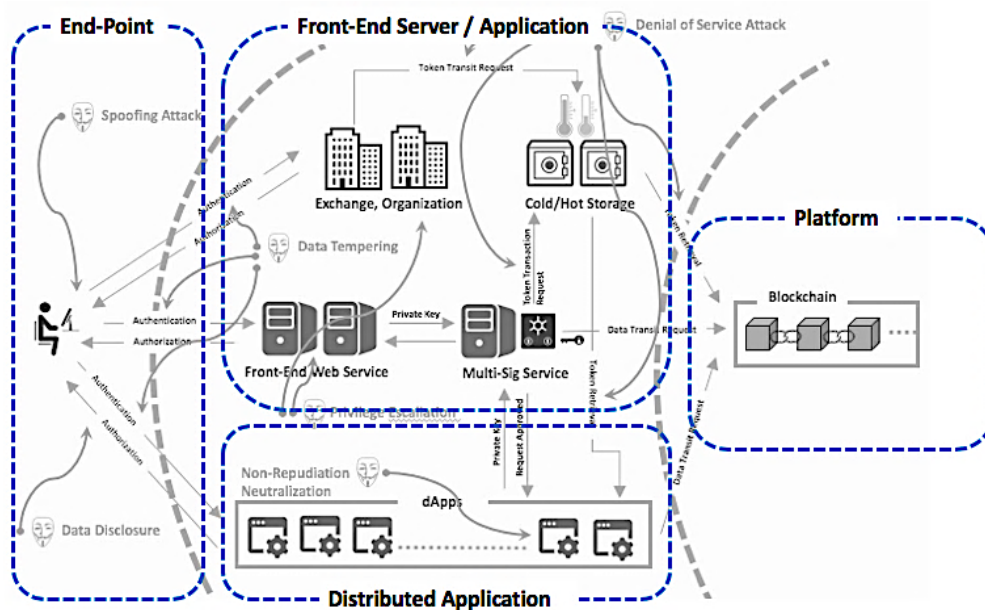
End-Point

Front-End Server / Application

Denial of Service Attack

Token Transit Request

Spoofing Attack

Authentication

Authorization

Exchange, Organization

Cold/Hot Storage

Token Retrieval

Platform

Data Tempering

Token Transaction Request

Blockchain

Authentication

Authorization

Private Key

Data Transit Request

Front-End Web Service

Multi-Sig Service

Token Retrieval

Authentication

Authorization

Privilege Escalation

Private Key

Request Approved

Data Transit Request

Non-Repudiation Neutralization

dApps

Data Disclosure

Distributed Application